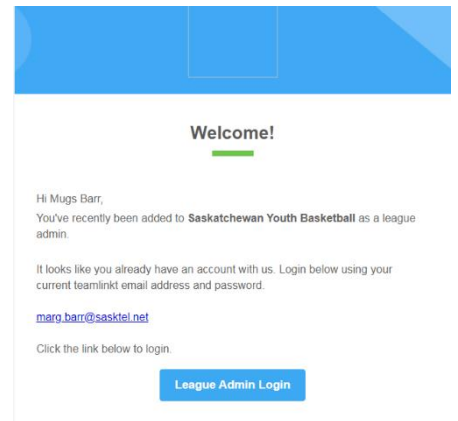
Welcome!

Hi Mugs Barr,
You've recently been added to **Saskatchewan Youth Basketball** as a league admin.

It looks like you already have an account with us. Login below using your current teamlinkt email address and password.

marg.barr@sasktel.net

Click the link below to login.

League Admin Login